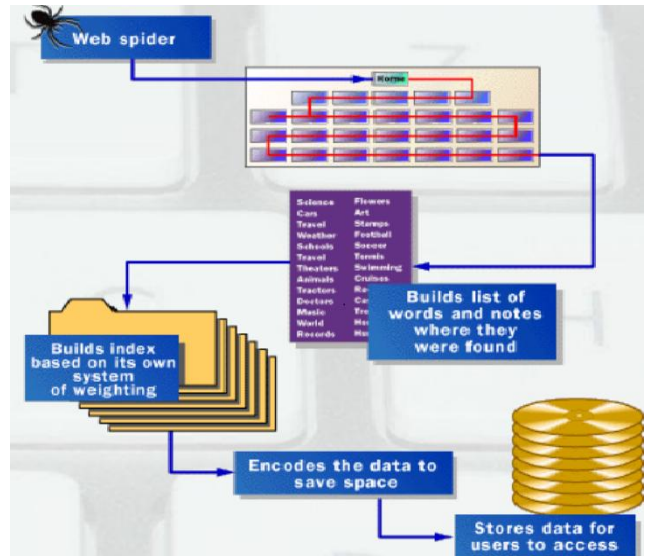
Web spider

Home

Science
Cars
Travel
Weather
Schools
Travel
Theaters
Animals
Tractors
Doctors
Music
World
Records

Flowers
Art
Stamps
Football
Soccer
Tennis
Swimming
Cruises
Re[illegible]
Ca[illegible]
Tre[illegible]
He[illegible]
He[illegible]

Builds list of words and notes where they were found

Builds index based on its own system of weighting

Encodes the data to save space

Stores data for users to access